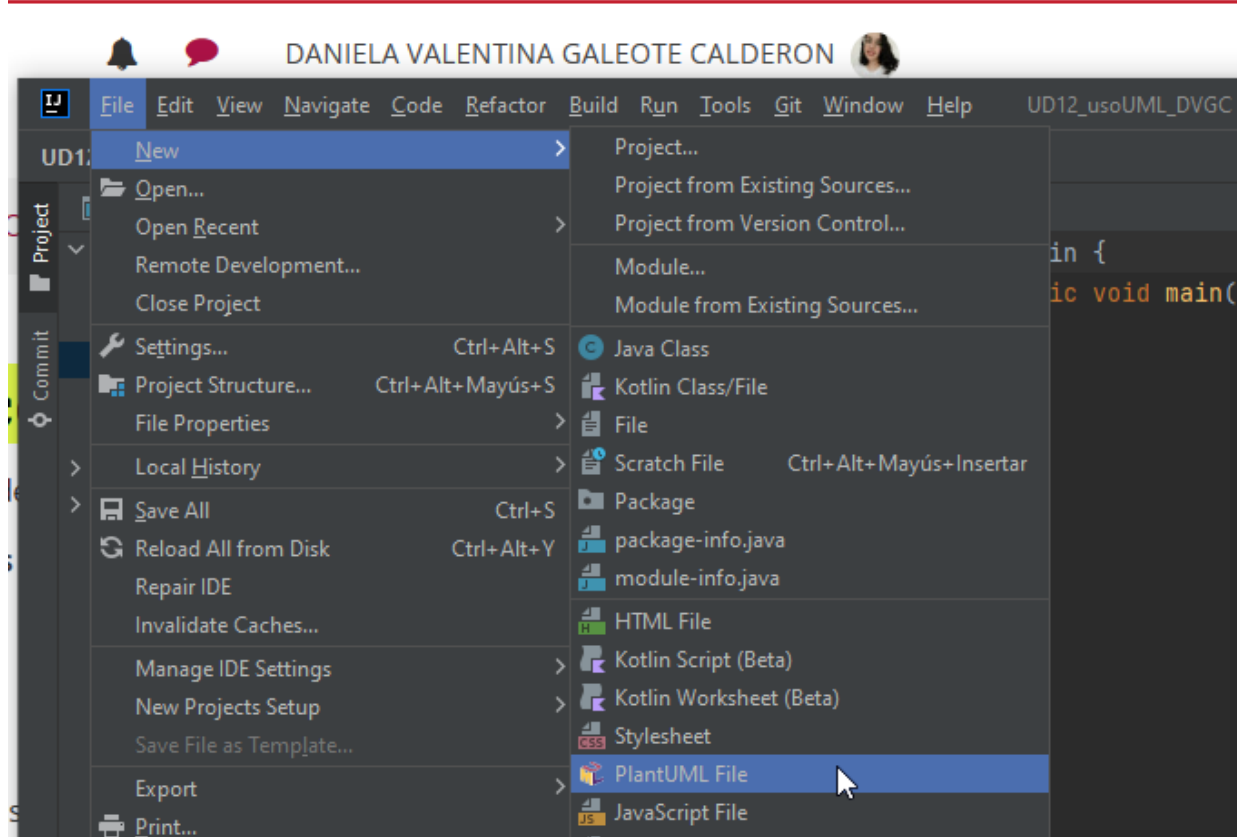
DANIELA VALENTINA GALEOTE CALDERON

IJ File Edit View Navigate Code Refactor Build Run Tools Git Window Help UD12_usoUML_DVGC

UD1

Project

Commit

New
Open...
Open Recent
Remote Development...
Close Project
Settings... Ctrl+Alt+S
Project Structure... Ctrl+Alt+Mayús+S
File Properties
Local History
Save All Ctrl+S
Reload All from Disk Ctrl+Alt+Y
Repair IDE
Invalidate Caches...
Manage IDE Settings
New Projects Setup
Save File as Template...
Export
Print...

Project...
Project from Existing Sources...
Project from Version Control...
Module...
Module from Existing Sources...
Java Class
Kotlin Class/File
File
Scratch File Ctrl+Alt+Mayús+Insertar
Package
package-info.java
module-info.java
HTML File
Kotlin Script (Beta)
Kotlin Worksheet (Beta)
Stylesheet
PlantUML File
JavaScript File

in {
ic void main(